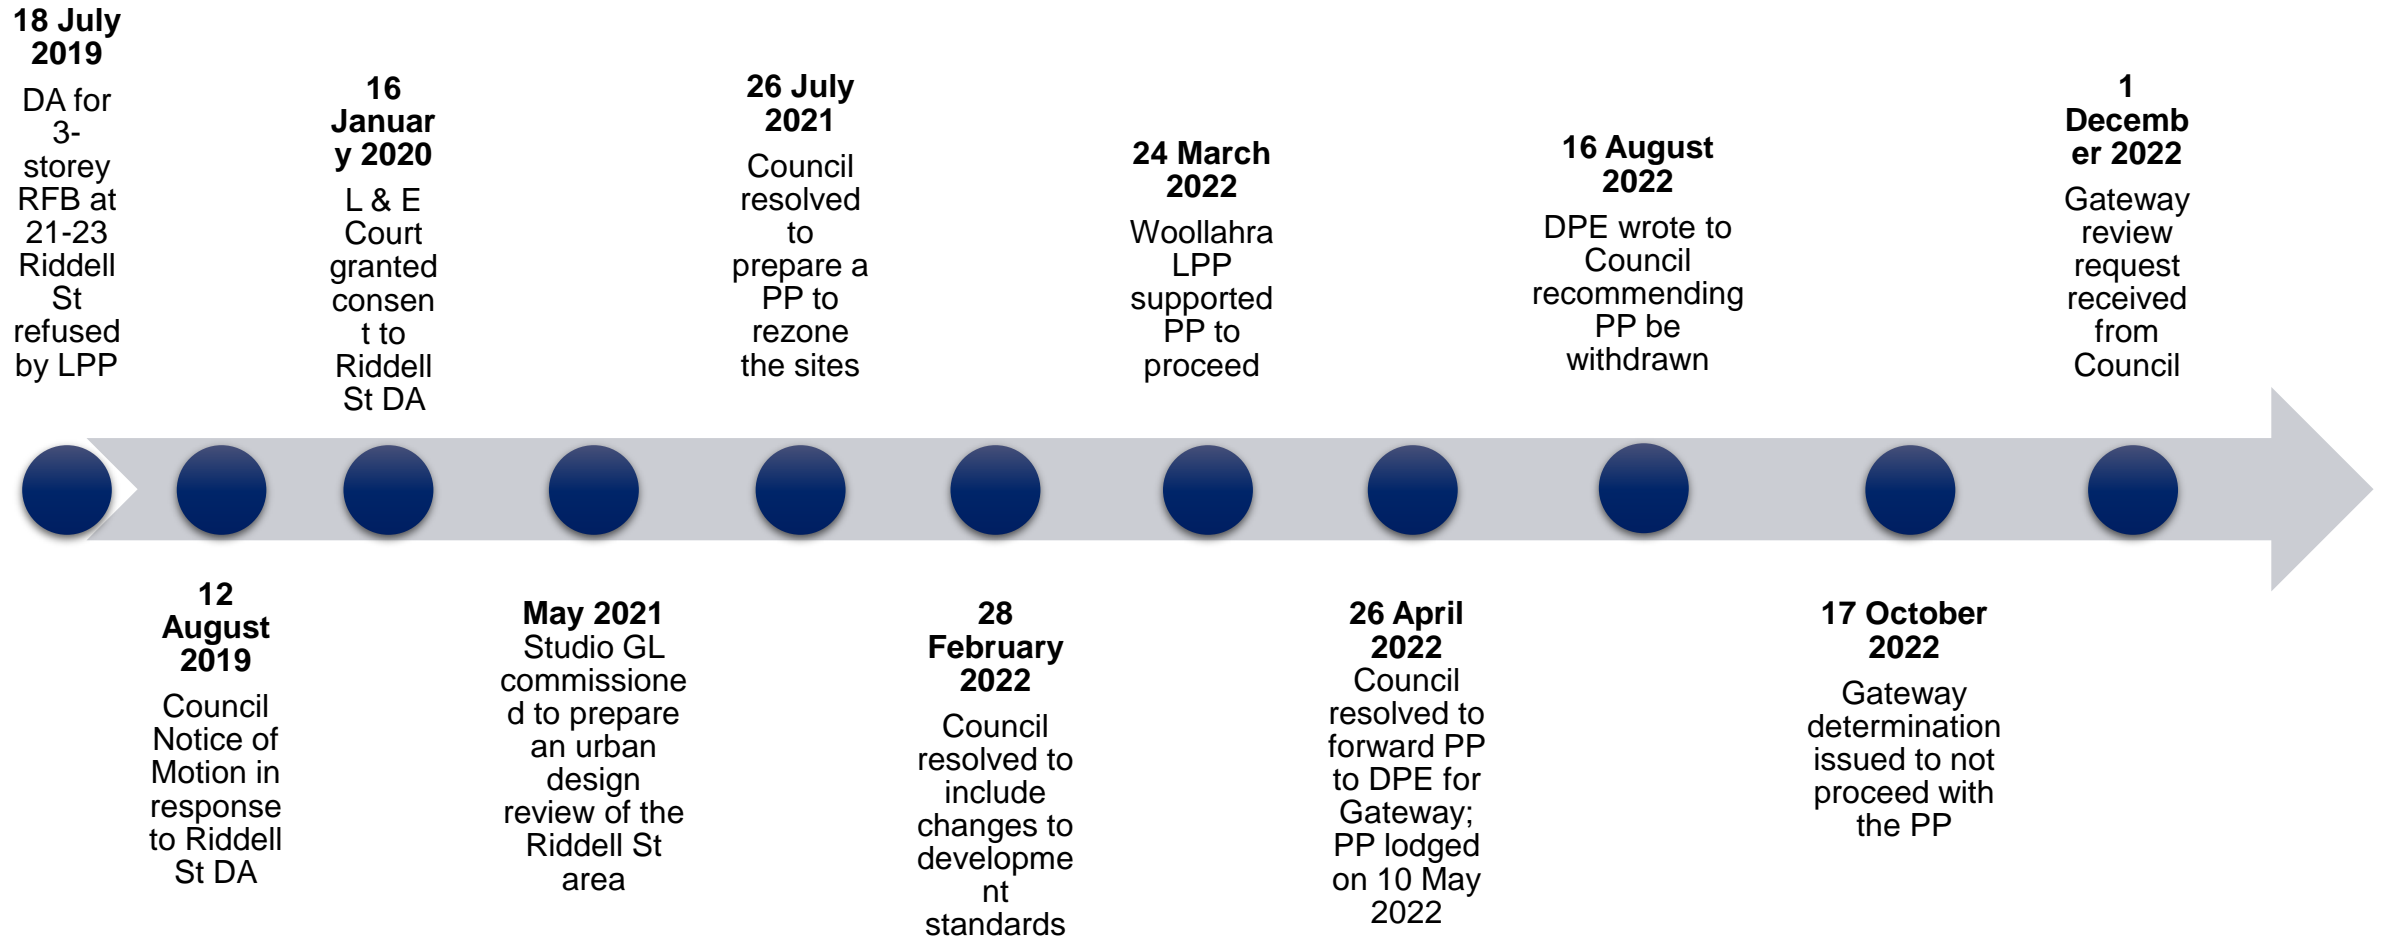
**18 July 2019**
DA for 3-storey RFB at 21-23 Riddell St refused by LPP

**12 August 2019**
Council Notice of Motion in response to Riddell St DA

**16 January 2020**
L & E Court granted consent to Riddell St DA

**May 2021**
Studio GL commissioned to prepare an urban design review of the Riddell St area

**26 July 2021**
Council resolved to prepare a PP to rezone the sites

**28 February 2022**
Council resolved to include changes to development standards

**24 March 2022**
Woollahra LPP supported PP to proceed

**26 April 2022**
Council resolved to forward PP to DPE for Gateway; PP lodged on 10 May 2022

**16 August 2022**
DPE wrote to Council recommending PP be withdrawn

**17 October 2022**
Gateway determination issued to not proceed with the PP

**1 December 2022**
Gateway review request received from Council